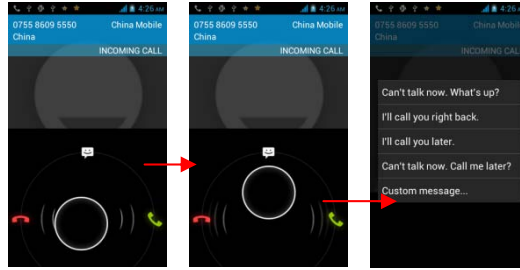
4:26

0755 8609 5550
China
China Mobile
INCOMING CALL

4:26

0755 8609 5550
China
China Mobile
INCOMING CALL

4:26
China Mobile

Can't talk now. What's up?
I'll call you right back.
I'll call you later.
Can't talk now. Call me later?
Custom message...